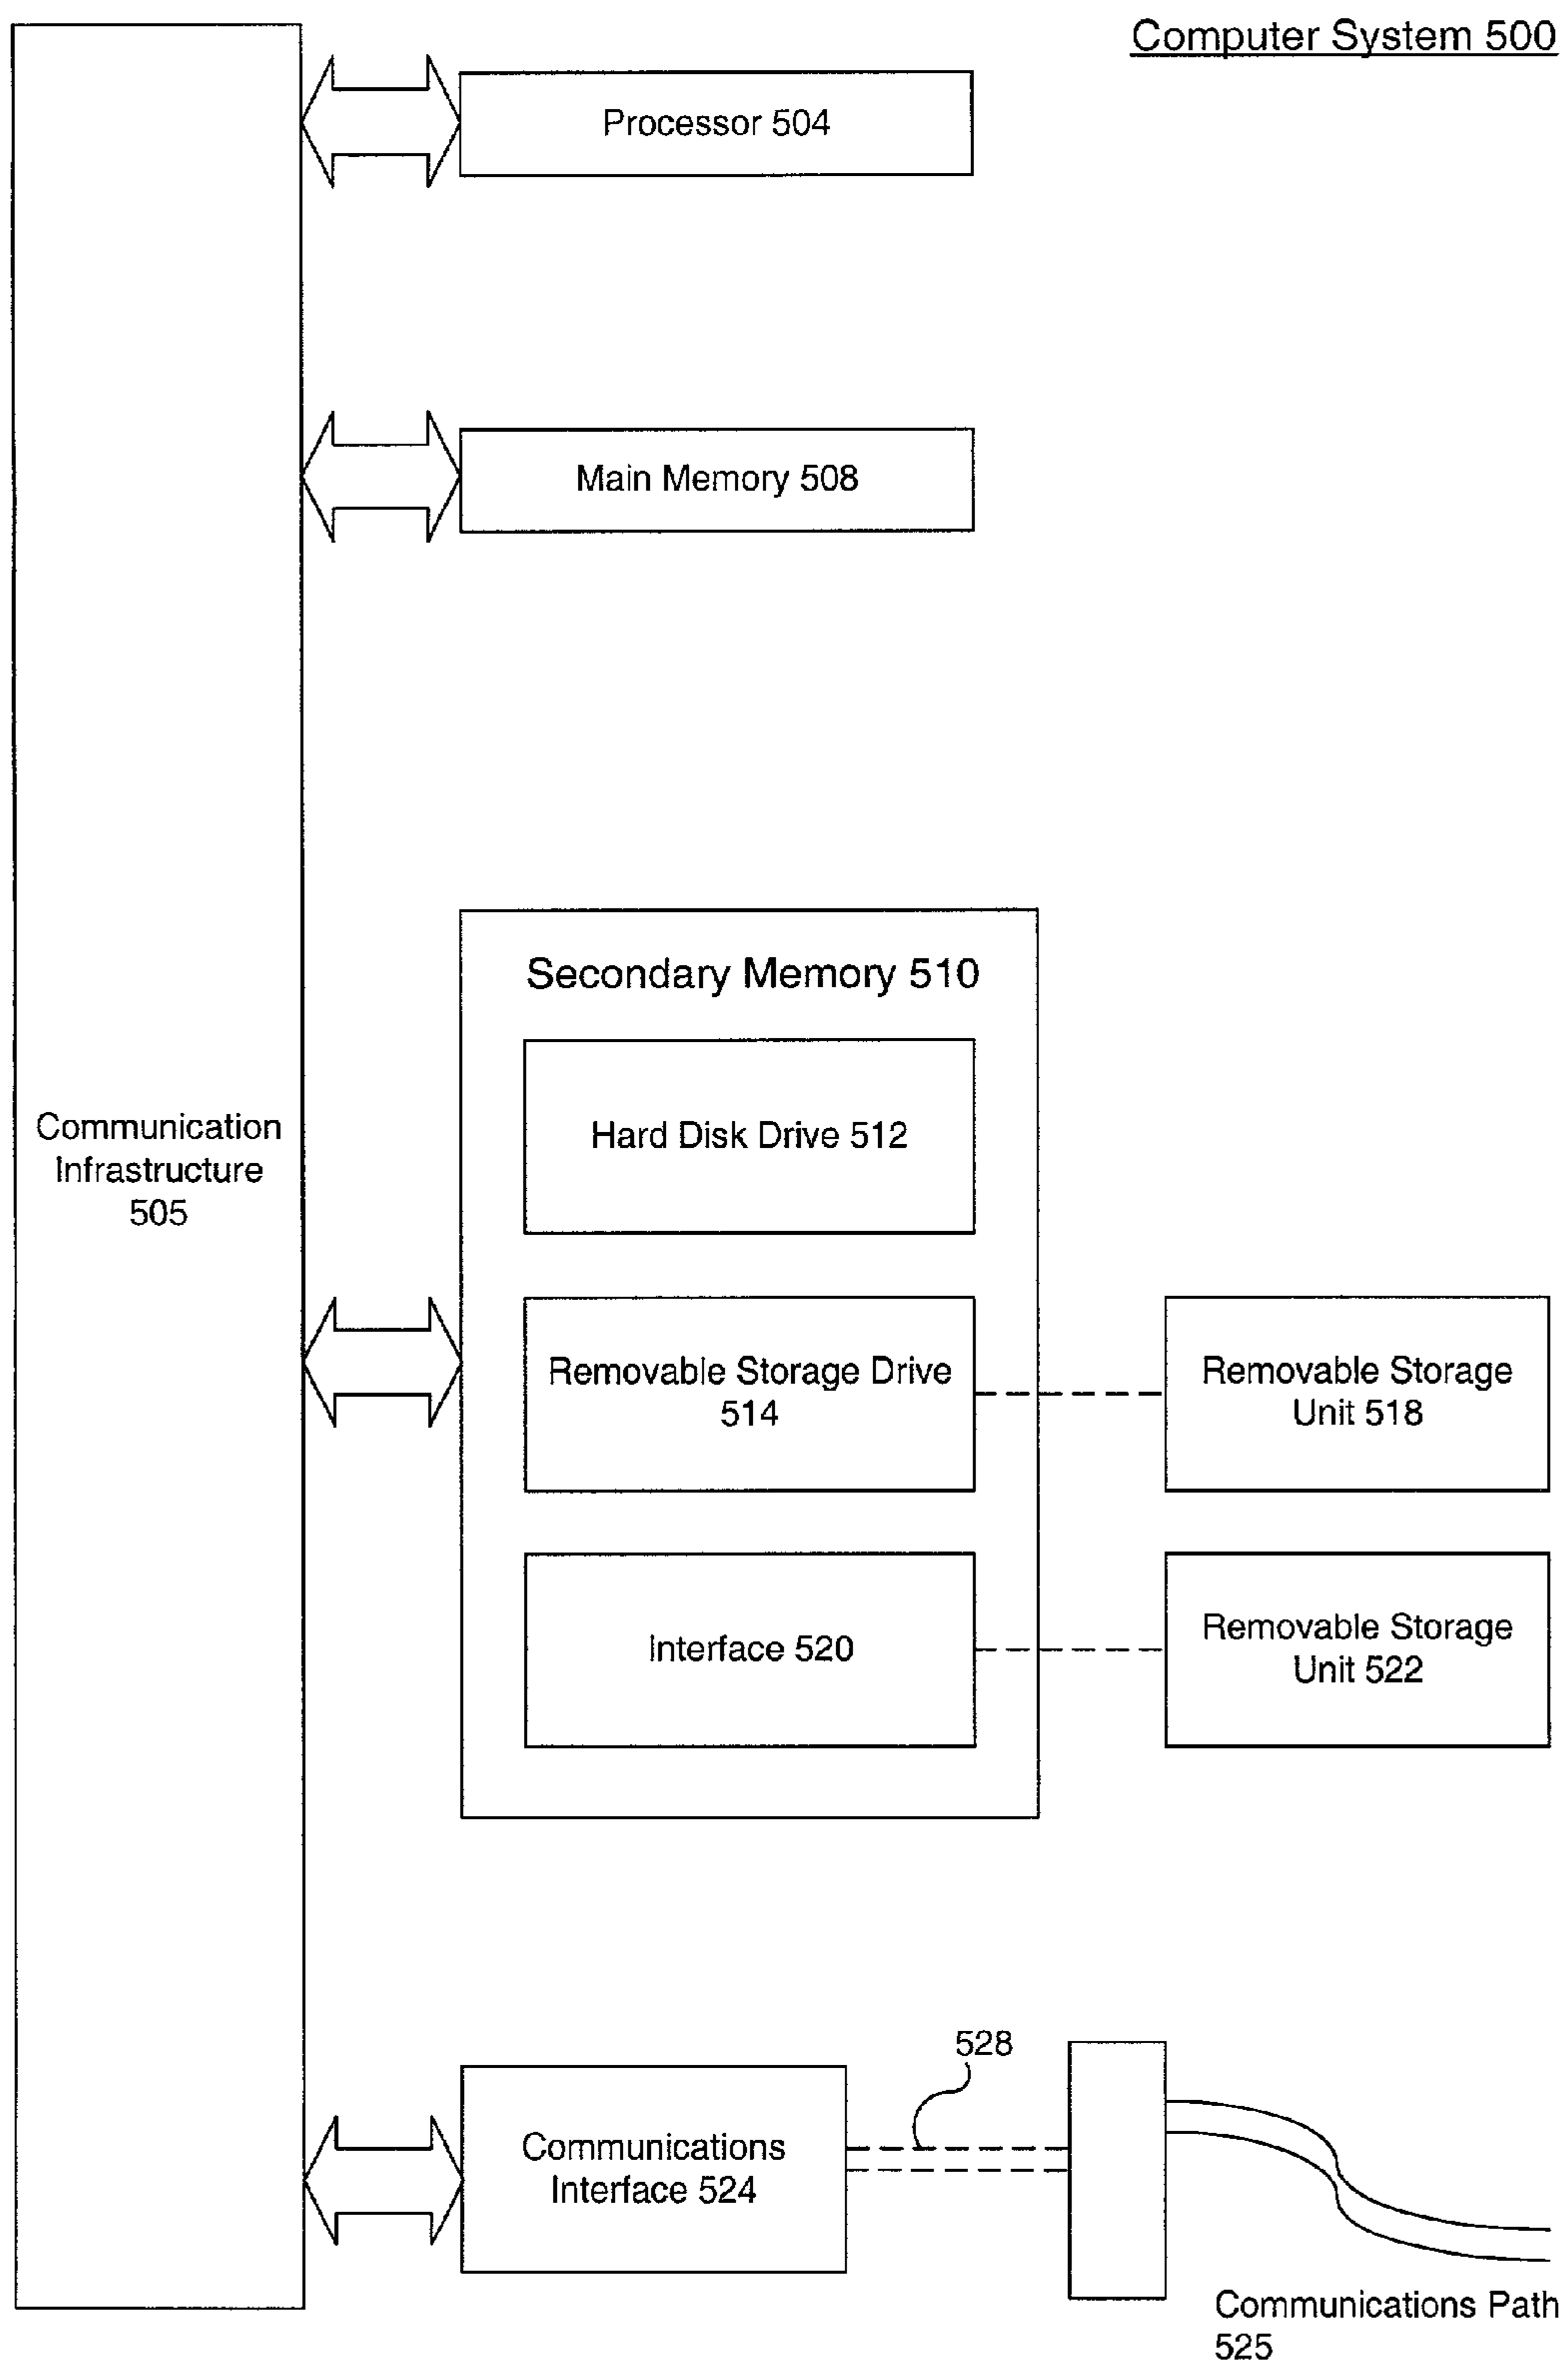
Computer System 500

Processor 504

Main Memory 508

Communication Infrastructure 505

Secondary Memory 510

Hard Disk Drive 512

Removable Storage Drive 514

Removable Storage Unit 518

Interface 520

Removable Storage Unit 522

528

Communications Interface 524

Communications Path 525